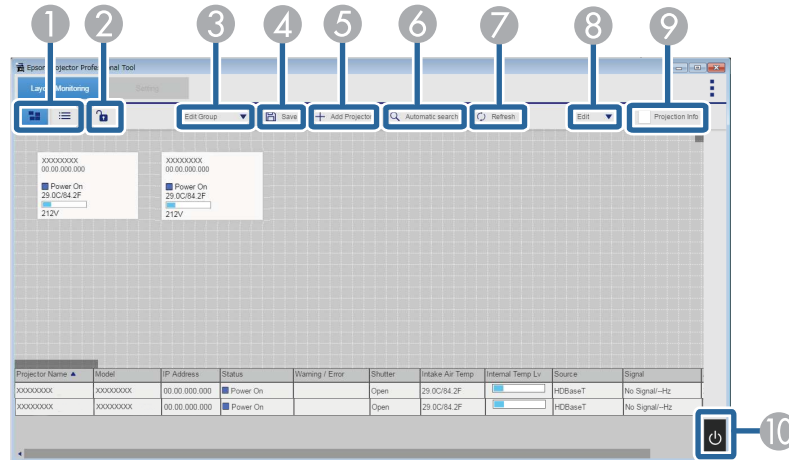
1 2 3 4 5 6 7 8 9

Epson Projector Profe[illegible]nal Tool

Layo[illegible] Monitoring

Setting

Edit Group

Save

Add Projector

Automatic search

Refresh

Edit

Projection Info

XXXXXXXX
00.00.000.000
Power On
29.0C/84.2F
212V

XXXXXXXX
00.00.000.000
Power On
29.0C/84.2F
212V

| Projector Name ▲ | Model | IP Address | Status | Warning / Error | Shutter | Intake Air Temp | Internal Temp Lv | Source | Signal |
|---|---|---|---|---|---|---|---|---|---|
| XXXXXXXX | XXXXXXXX | 00.00.000.000 | Power On | | Open | 29.0C/84.2F | | HDBaseT | No Signal/--Hz |
| XXXXXXXX | XXXXXXXX | 00.00.000.000 | Power On | | Open | 29.0C/84.2F | | HDBaseT | No Signal/--Hz |

10